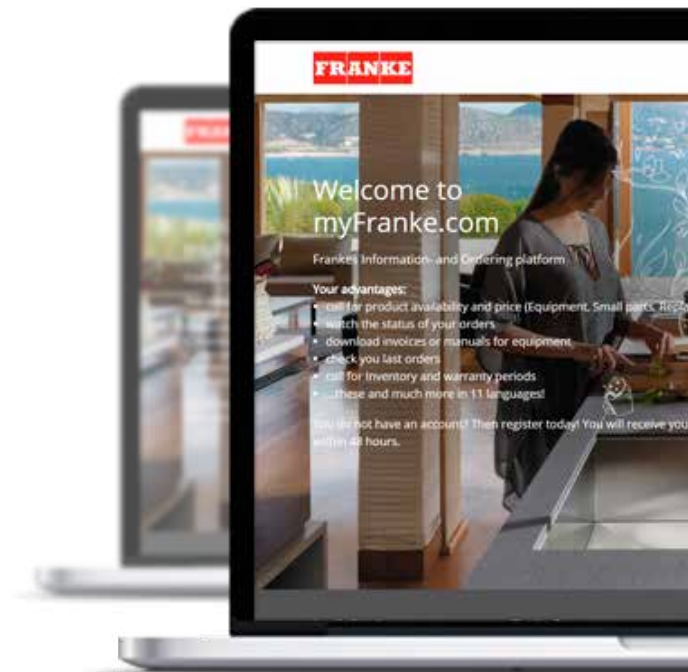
FRANKE

Welcome to myFranke.com

Frankes Information- and Ordering platform

Your advantages:
- call for product availability and price (Equipment, Small parts, Re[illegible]
- watch the status of your orders
- download invoices or manuals for equipment
- check you last orders
- call for inventory and warranty periods
- ...these and much more in 11 languages!

You do not have an account? Then register today! You will receive you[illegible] within 48 hours.

FRANKE